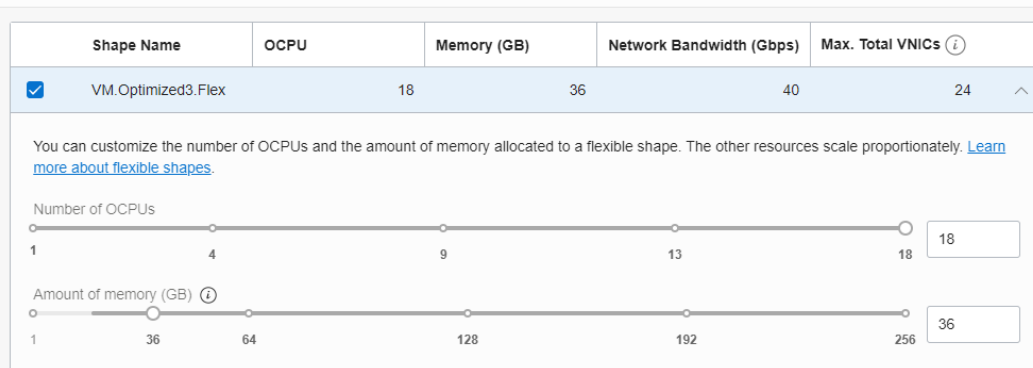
| | Shape Name | OCPU | Memory (GB) | Network Bandwidth (Gbps) | Max. Total VNICs ⓘ |
|---|---|---|---|---|---|
| ☑ | VM.Optimized3.Flex | 18 | 36 | 40 | 24 |

You can customize the number of OCPUs and the amount of memory allocated to a flexible shape. The other resources scale proportionately. Learn more about flexible shapes.

Number of OCPUs

1 4 9 13 18

18

Amount of memory (GB) ⓘ

1 36 64 128 192 256

36